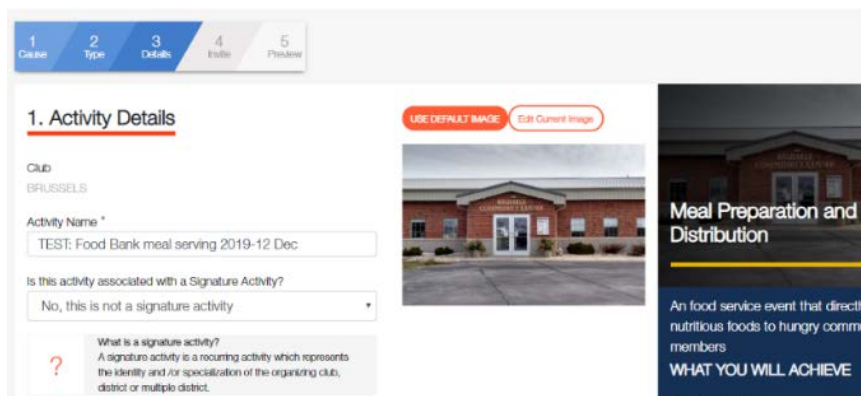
1 Cause
2 Type
3 Details
4 Invite
5 Preview

1. Activity Details

Club
BRUSSELS

Activity Name *
TEST: Food Bank meal serving 2019-12 Dec

Is this activity associated with a Signature Activity?
No, this is not a signature activity

?
What is a signature activity?
A signature activity is a recurring activity which represents the identity and /or specialization of the organizing club, district or multiple district.

USE DEFAULT IMAGE
Edit Current Image

Meal Preparation and Distribution

An food service event that direct nutritious foods to hungry comm members
WHAT YOU WILL ACHIEVE